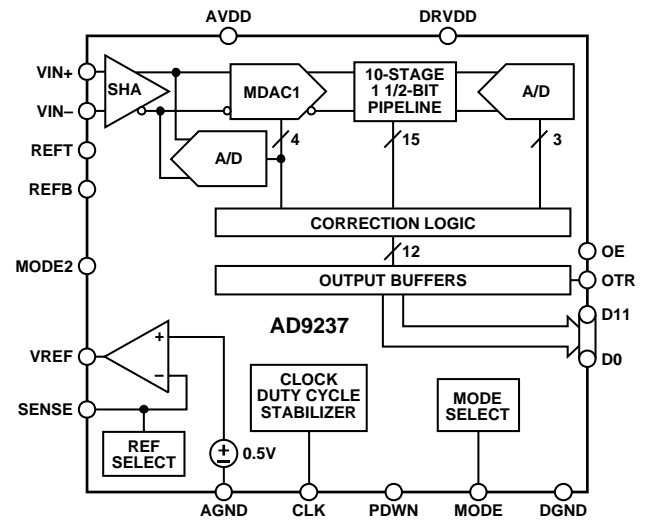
AVDD
DRVDD
VIN+
VIN–
SHA
MDAC1
10-STAGE 1 1/2-BIT PIPELINE
A/D
REFT
REFB
A/D
4
15
3
CORRECTION LOGIC
12
MODE2
OE
OUTPUT BUFFERS
OTR
AD9237
D11
VREF
+
–
D0
SENSE
CLOCK DUTY CYCLE STABILIZER
MODE SELECT
REF SELECT
0.5V
AGND
CLK
PDWN
MODE
DGND